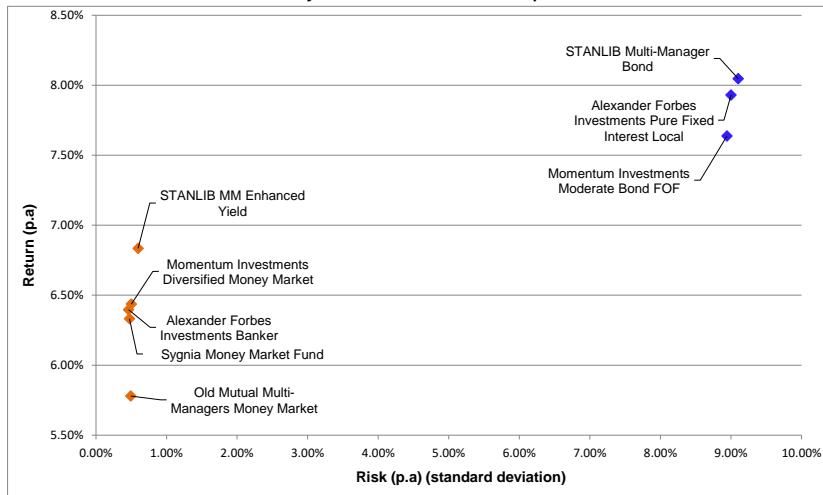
8.50%
8.00%
7.50%
7.00%
6.50%
6.00%
5.50%

Return (p.a)

STANLIB Multi-Manager Bond

Alexander Forbes Investments Pure Fixed Interest Local

Momentum Investments Moderate Bond FOF

STANLIB MM Enhanced Yield

Momentum Investments Diversified Money Market

Alexander Forbes Investments Banker

Sygnia Money Market Fund

Old Mutual Multi-Managers Money Market

0.00% 1.00% 2.00% 3.00% 4.00% 5.00% 6.00% 7.00% 8.00% 9.00% 10.00%

Risk (p.a) (standard deviation)